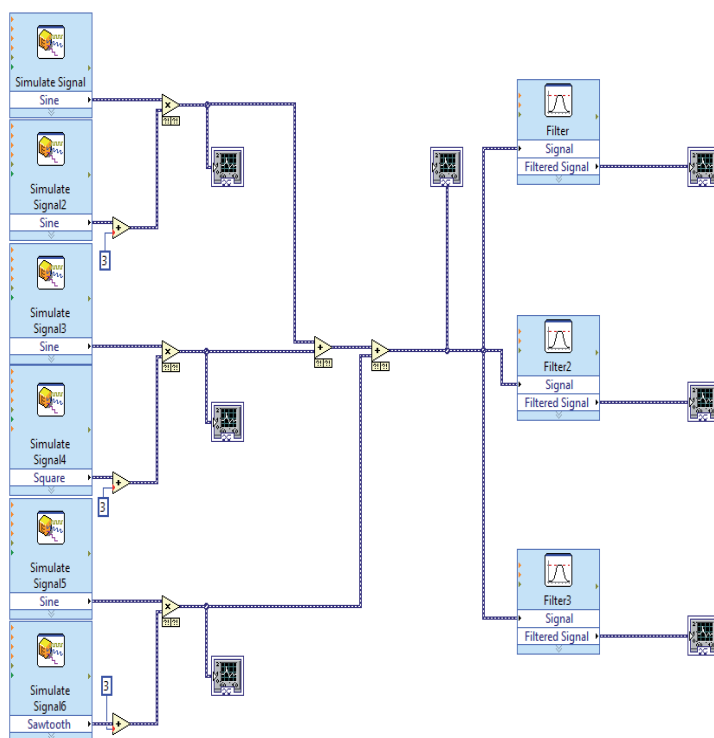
Simulate Signal
Sine

Simulate Signal2
Sine

3

Simulate Signal3
Sine

Simulate Signal4
Square

3

Simulate Signal5
Sine

Simulate Signal6
Sawtooth

3

Filter
Signal
Filtered Signal

Filter2
Signal
Filtered Signal

Filter3
Signal
Filtered Signal